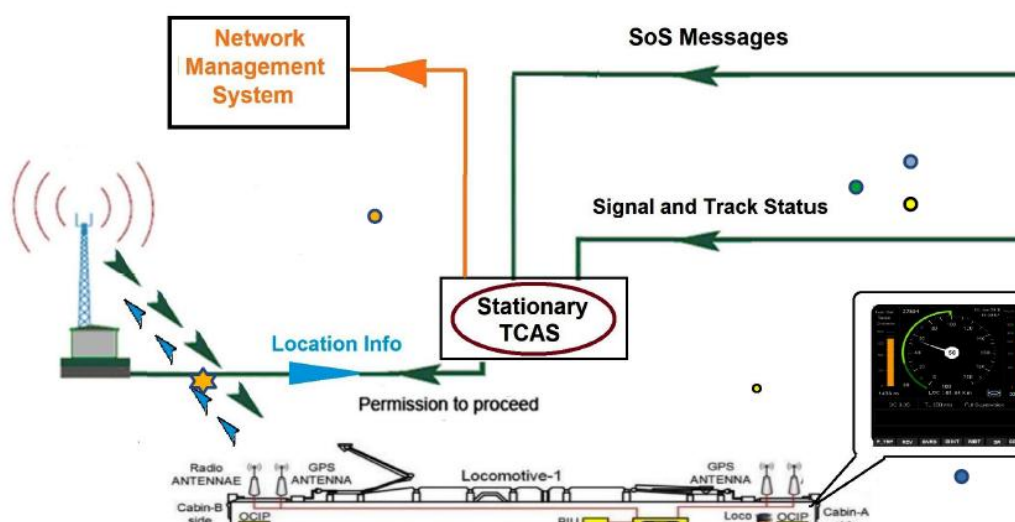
Network Management System

SoS Messages

Signal and Track Status

Stationary TCAS

Location Info

Permission to proceed

Radio ANTENNAE

GPS ANTENNA

Locomotive-1

GPS ANTENNA

Cabin-B side

OCIP

BIU

Loco

OCIP

Cabin-A

50